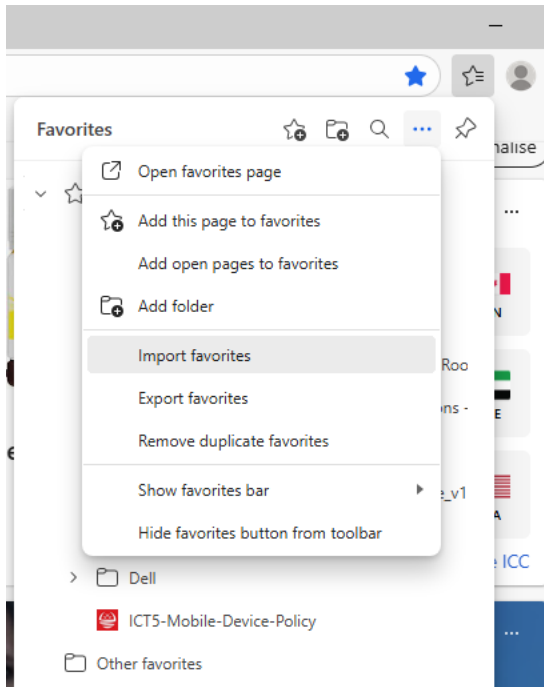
Favorites

Open favorites page

Add this page to favorites

Add open pages to favorites

Add folder

Import favorites

Export favorites

Remove duplicate favorites

Show favorites bar

Hide favorites button from toolbar

Dell

ICT5-Mobile-Device-Policy

Other favorites

nalise

N

Roo

ons -

E

e_v1

A

e ICC